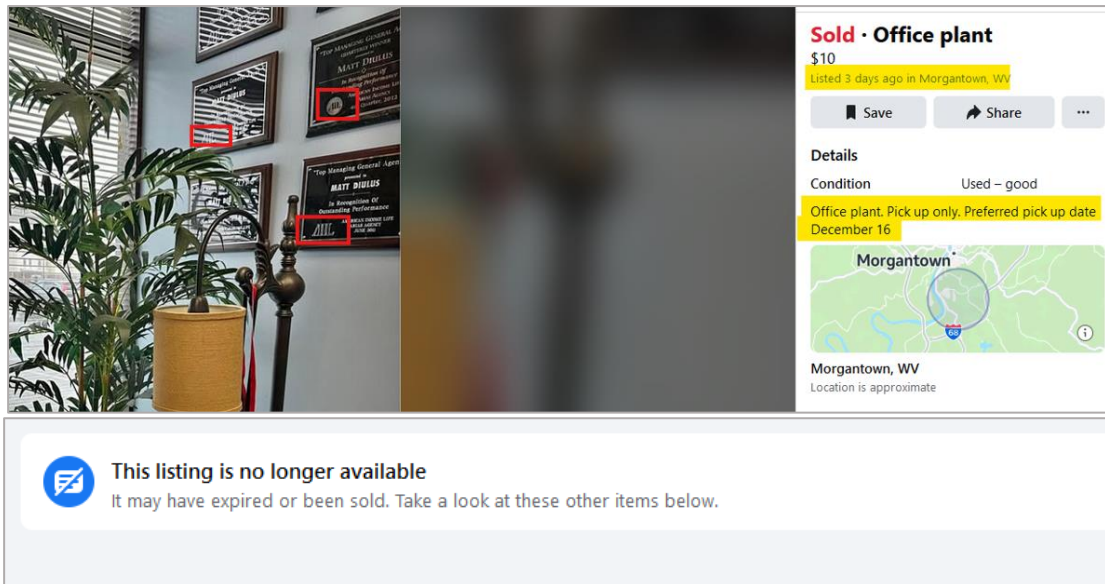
"Top Managing General Agent"
MATT DIULUS
In Recognition of
Outstanding Performance

"Top Managing General Agent"
presented to
MATT DIULUS
In Recognition of
Outstanding Performance
AMERICAN INCOME LIFE
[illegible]

AIL

Sold · Office plant
$10
Listed 3 days ago in Morgantown, WV

Save
Share
···

Details
Condition Used – good
Office plant. Pick up only. Preferred pick up date December 16

Morgantown
68

Morgantown, WV
Location is approximate

This listing is no longer available
It may have expired or been sold. Take a look at these other items below.